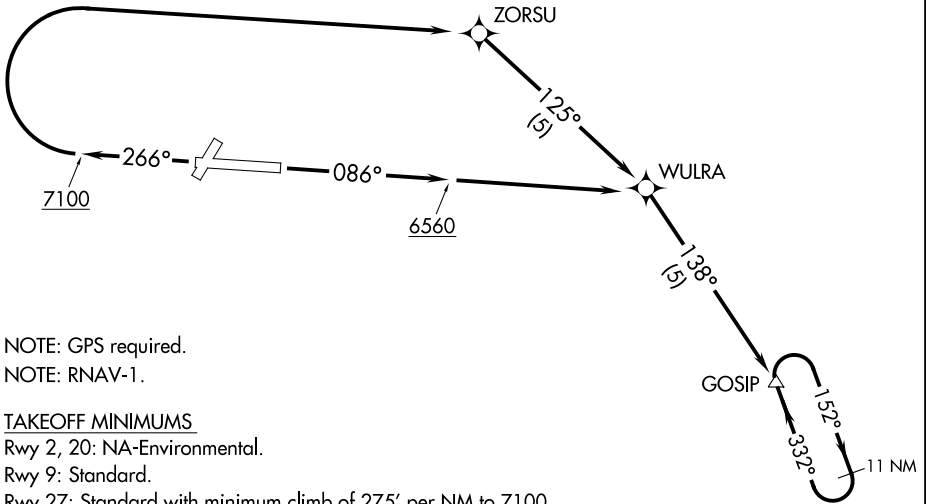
ZORSU

125°
(5)

WULRA

7100

266°

086°

6560

138°
(5)

NOTE: GPS required.
NOTE: RNAV-1.

GOSIP

152°

332°

11 NM

TAKEOFF MINIMUMS
Rwy 2, 20: NA-Environmental.
Rwy 9: Standard.
Rwy 27: Standard with minimum climb of 275' per NM to 7100